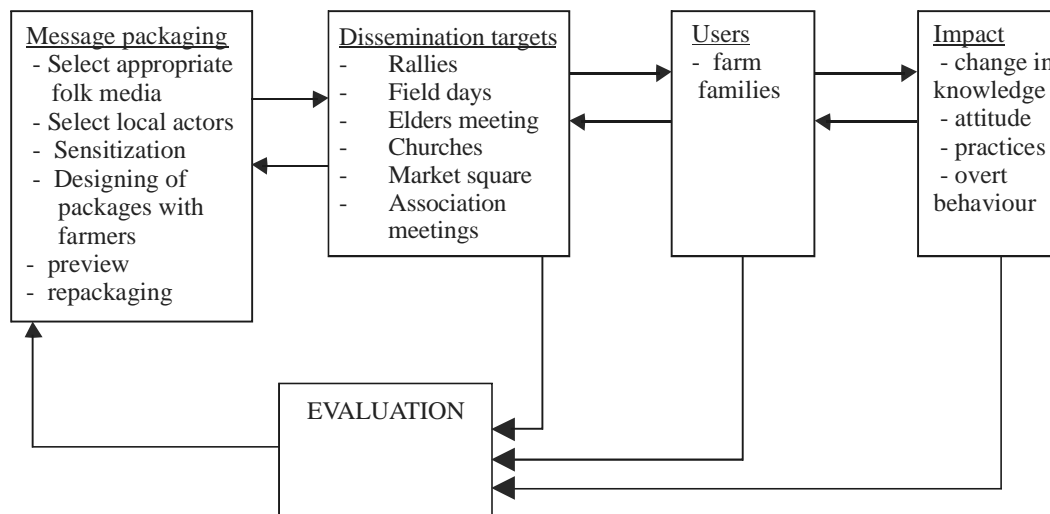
Message packaging
- Select appropriate folk media
- Select local actors
- Sensitization
- Designing of packages with farmers
- preview
- repackaging

Dissemination targets
- Rallies
- Field days
- Elders meeting
- Churches
- Market square
- Association meetings

Users
- farm families

Impact
- change in knowledge
- attitude
- practices
- overt behaviour

EVALUATION